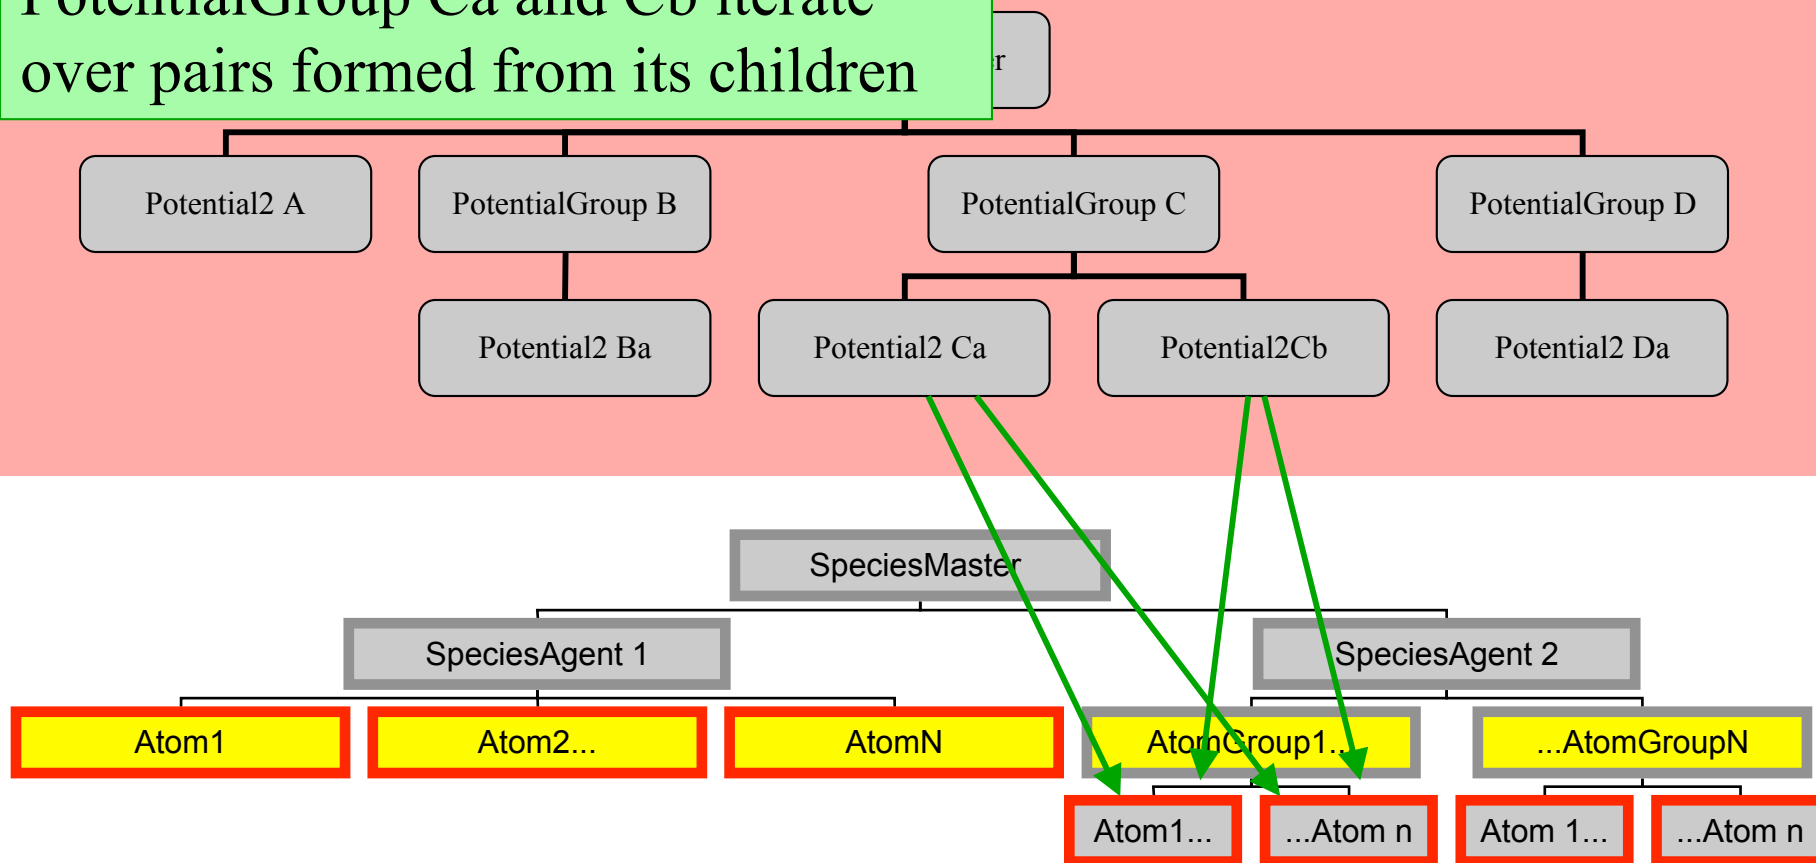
PotentialGroup Ca and Cb iterate over pairs formed from its children

r

Potential2 A

PotentialGroup B

PotentialGroup C

PotentialGroup D

Potential2 Ba

Potential2 Ca

Potential2Cb

Potential2 Da

SpeciesMaster

SpeciesAgent 1

SpeciesAgent 2

Atom1

Atom2...

AtomN

AtomGroup1...

...AtomGroupN

Atom1...

...Atom n

Atom 1...

...Atom n